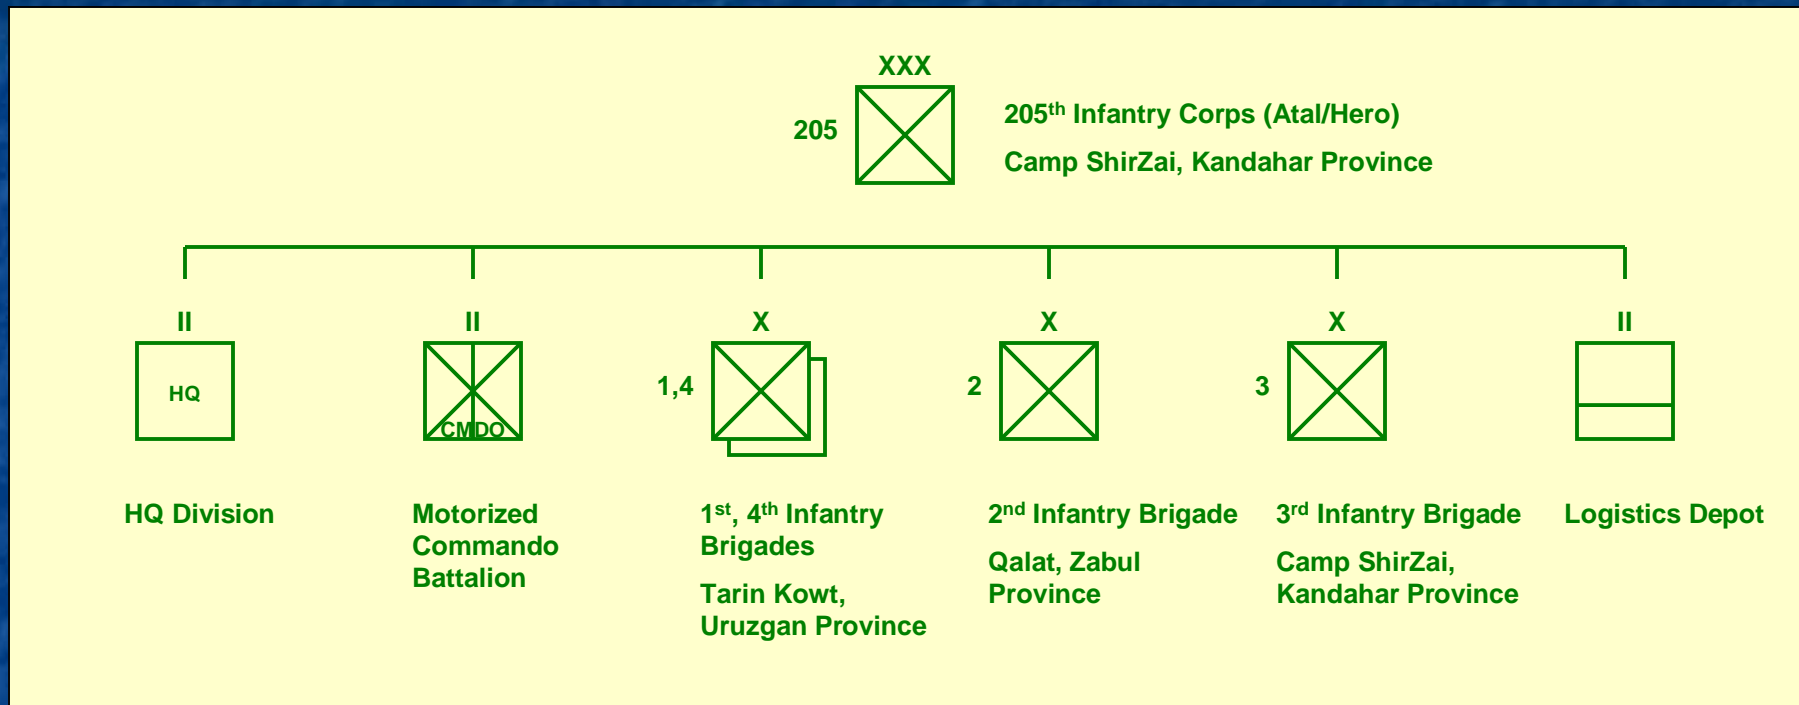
XXX

205

205$^{th}$ Infantry Corps (Atal/Hero)

Camp ShirZai, Kandahar Province

II

HQ

HQ Division

II

CMDO

Motorized Commando Battalion

X

1,4

1$^{st}$, 4$^{th}$ Infantry Brigades

Tarin Kowt, Uruzgan Province

X

2

2$^{nd}$ Infantry Brigade

Qalat, Zabul Province

X

3

3$^{rd}$ Infantry Brigade

Camp ShirZai, Kandahar Province

II

Logistics Depot